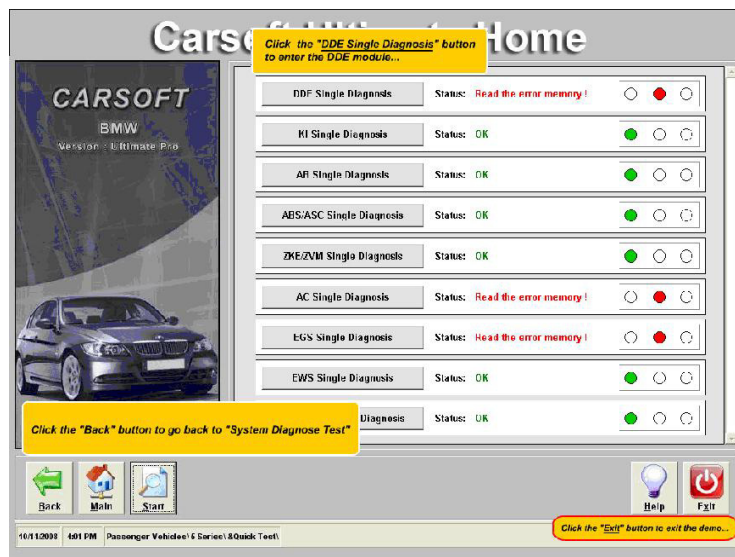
Carsoft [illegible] Home

Click the "DDE Single Diagnosis" button to enter the DDE module...

CARSOFT
BMW
Version : Ultimate Pro

DDE Single Diagnosis Status: Read the error memory !

KI Single Diagnosis Status: OK

AB Single Diagnosis Status: OK

ABS/ASC Single Diagnosis Status: OK

ZKE/ZVM Single Diagnosis Status: OK

AC Single Diagnosis Status: Read the error memory !

EGS Single Diagnosis Status: Read the error memory !

EWS Single Diagnosis Status: OK

Diagnosis Status: OK

Click the "Back" button to go back to "System Diagnose Test"

Back Main Start Help Exit

10/11/2008 4:01 PM Passenger Vehicles\ 5 Series\ &Quick Test\

Click the "Exit" button to exit the demo...